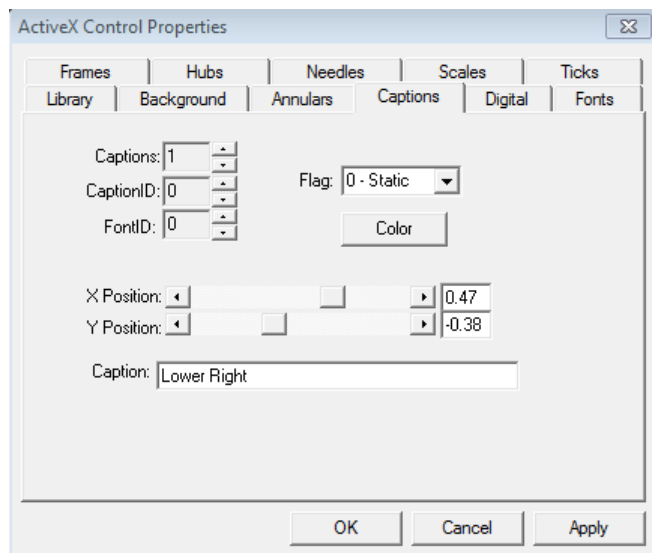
ActiveX Control Properties

Frames
Hubs
Needles
Scales
Ticks
Library
Background
Annulars
Captions
Digital
Fonts

Captions: 1
CaptionID: 0
FontID: 0

Flag: 0 - Static

Color

X Position: 0.47
Y Position: -0.38

Caption: Lower Right

OK
Cancel
Apply